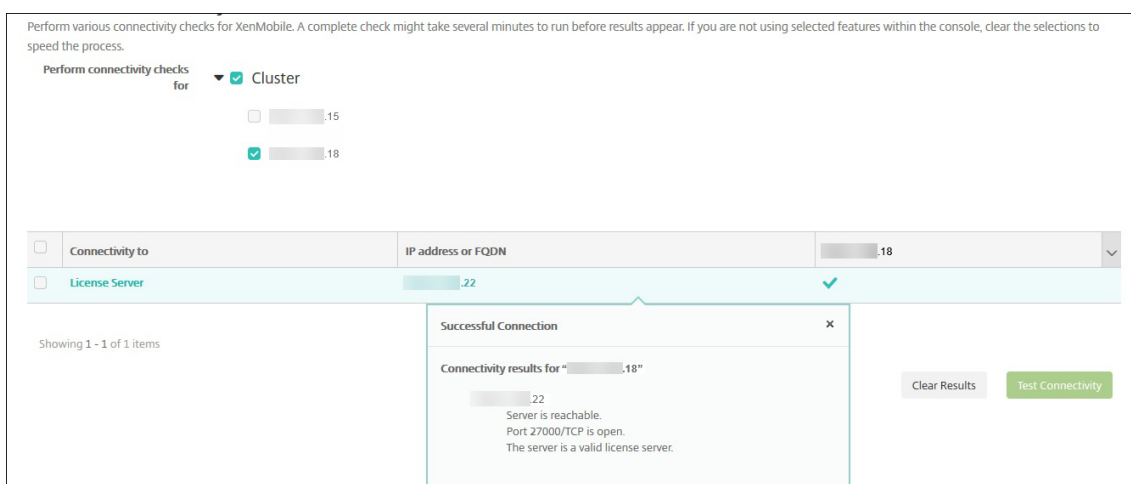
Perform various connectivity checks for XenMobile. A complete check might take several minutes to run before results appear. If you are not using selected features within the console, clear the selections to speed the process.

Perform connectivity checks for

Cluster

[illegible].15

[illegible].18

| Connectivity to | IP address or FQDN | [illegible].18 |
|---|---|---|
| License Server | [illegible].22 | ✓ |

Showing 1 - 1 of 1 items

Successful Connection

×

Connectivity results for "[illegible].18"

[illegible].22
Server is reachable.
Port 27000/TCP is open.
The server is a valid license server.

Clear Results

Test Connectivity